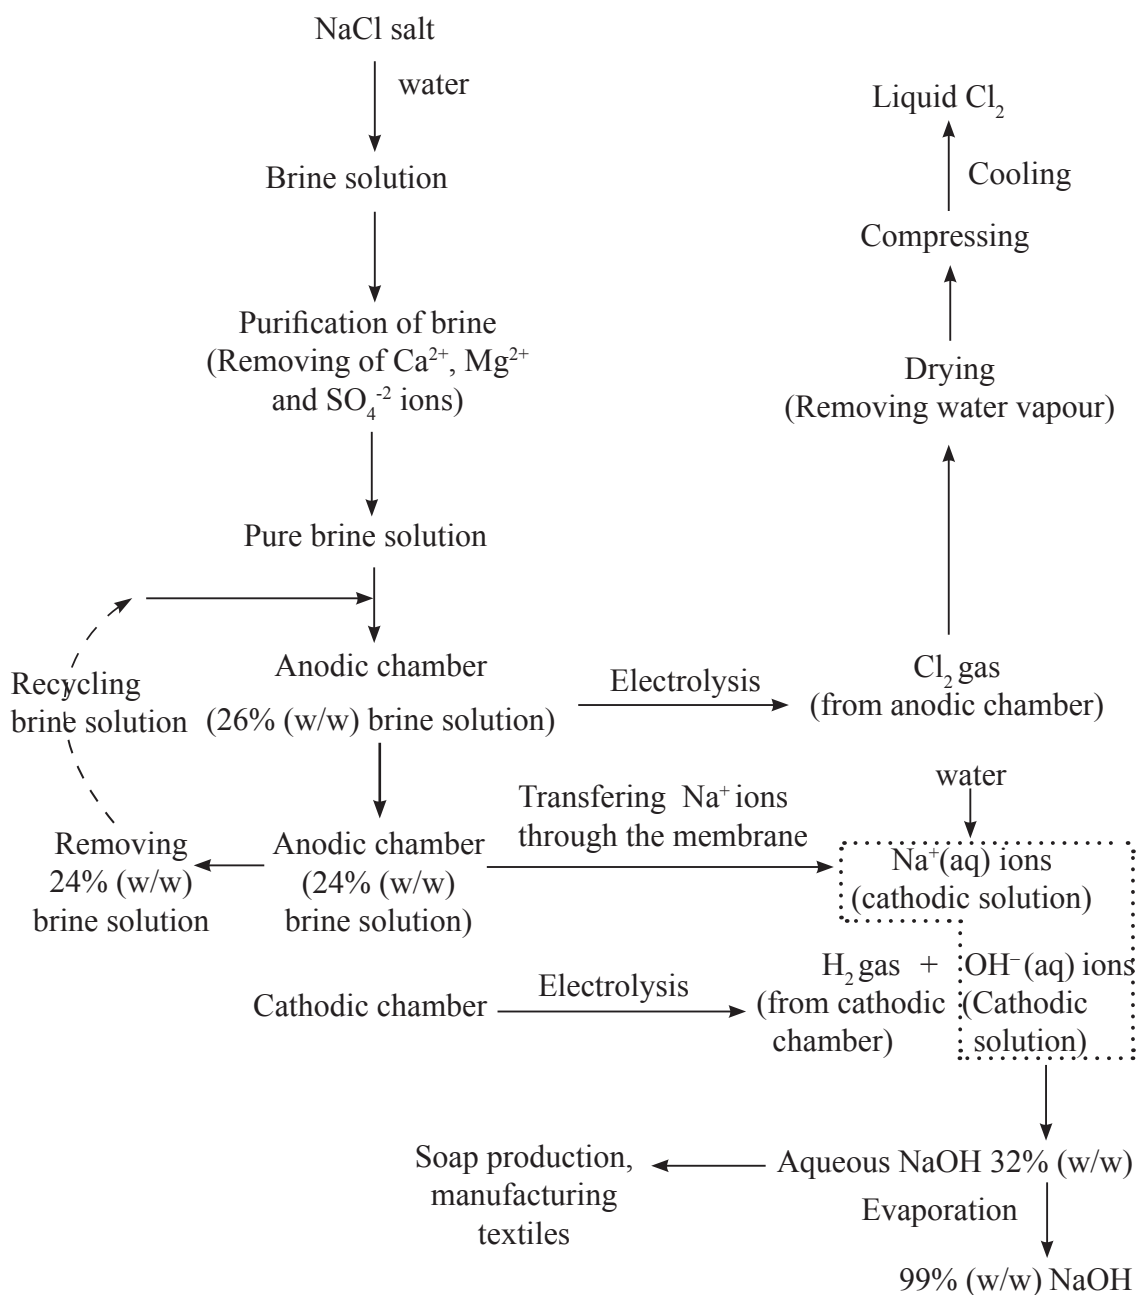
NaCl salt

water

Brine solution

Purification of brine (Removing of $Ca^{2+}$, $Mg^{2+}$ and $SO_4^{-2}$ ions)

Pure brine solution

Liquid $Cl_2$

Cooling

Compressing

Drying (Removing water vapour)

Recycling brine solution

Anodic chamber (26% (w/w) brine solution)

Electrolysis

$Cl_2$ gas (from anodic chamber)

water

Transfering $Na^+$ ions through the membrane

Removing 24% (w/w) brine solution

Anodic chamber (24% (w/w) brine solution)

$Na^+$(aq) ions (cathodic solution)

Cathodic chamber

Electrolysis

$H_2$ gas + (from cathodic chamber)

$OH^-$(aq) ions (Cathodic solution)

Soap production, manufacturing textiles

Aqueous NaOH 32% (w/w)

Evaporation

99% (w/w) NaOH